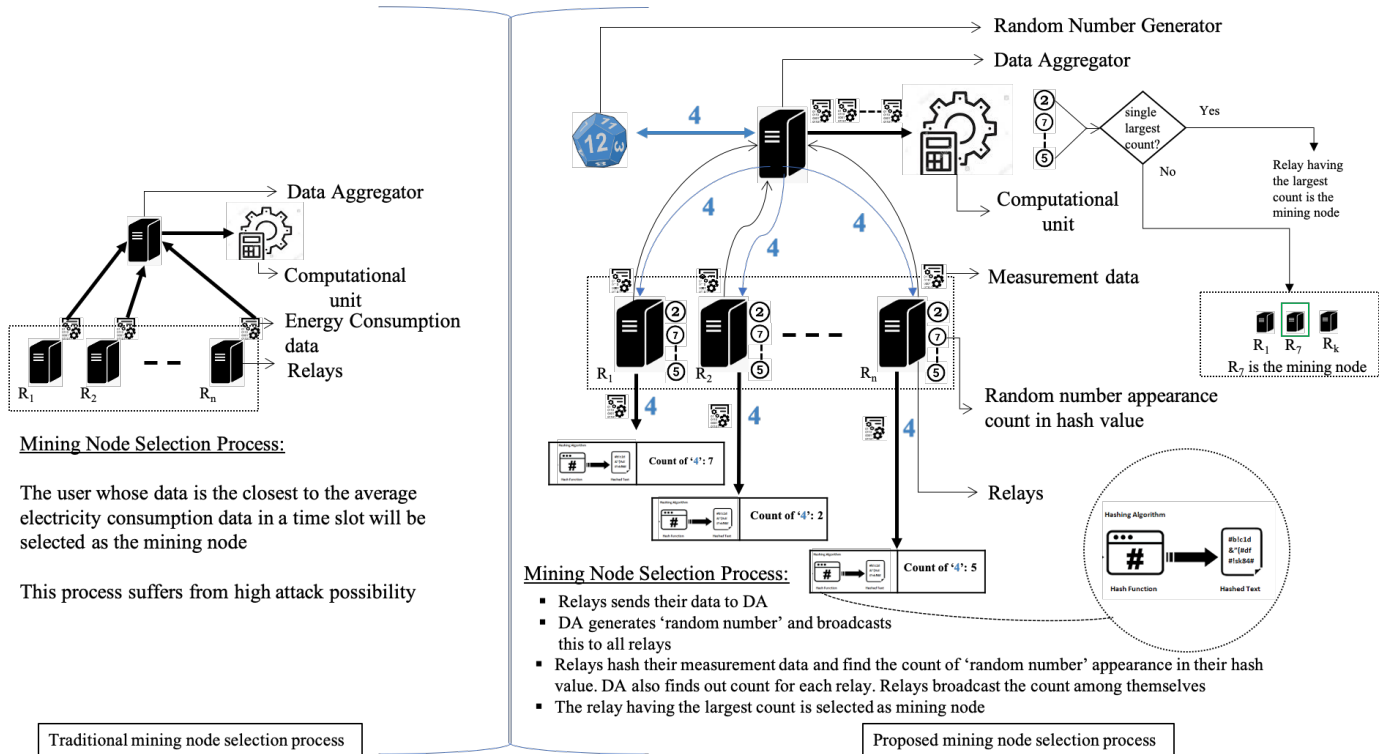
Data Aggregator

Computational unit

Energy Consumption data

Relays

$R_1$ $R_2$ $R_n$

Mining Node Selection Process:

The user whose data is the closest to the average electricity consumption data in a time slot will be selected as the mining node

This process suffers from high attack possibility

Traditional mining node selection process

Random Number Generator

Data Aggregator

12

4

2
7
5

single largest count?

Yes

No

Relay having the largest count is the mining node

Computational unit

4

4

4

Measurement data

2 7 5

2 7 5

2 7 5

$R_1$ $R_2$ $R_n$

$R_1$ $R_7$ $R_k$
$R_7$ is the mining node

Random number appearance count in hash value

4

4

4

Hashing Algorithm # Hash Function Hashed Text | Count of '4': 7

Hashing Algorithm # Hash Function Hashed Text | Count of '4': 2

Hashing Algorithm # Hash Function Hashed Text | Count of '4': 5

Relays

Hashing Algorithm
#
Hash Function
#b!c1d &^(#df #!sk84#
Hashed Text

Mining Node Selection Process:
▪ Relays sends their data to DA
▪ DA generates 'random number' and broadcasts this to all relays
▪ Relays hash their measurement data and find the count of 'random number' appearance in their hash value. DA also finds out count for each relay. Relays broadcast the count among themselves
▪ The relay having the largest count is selected as mining node

Proposed mining node selection process